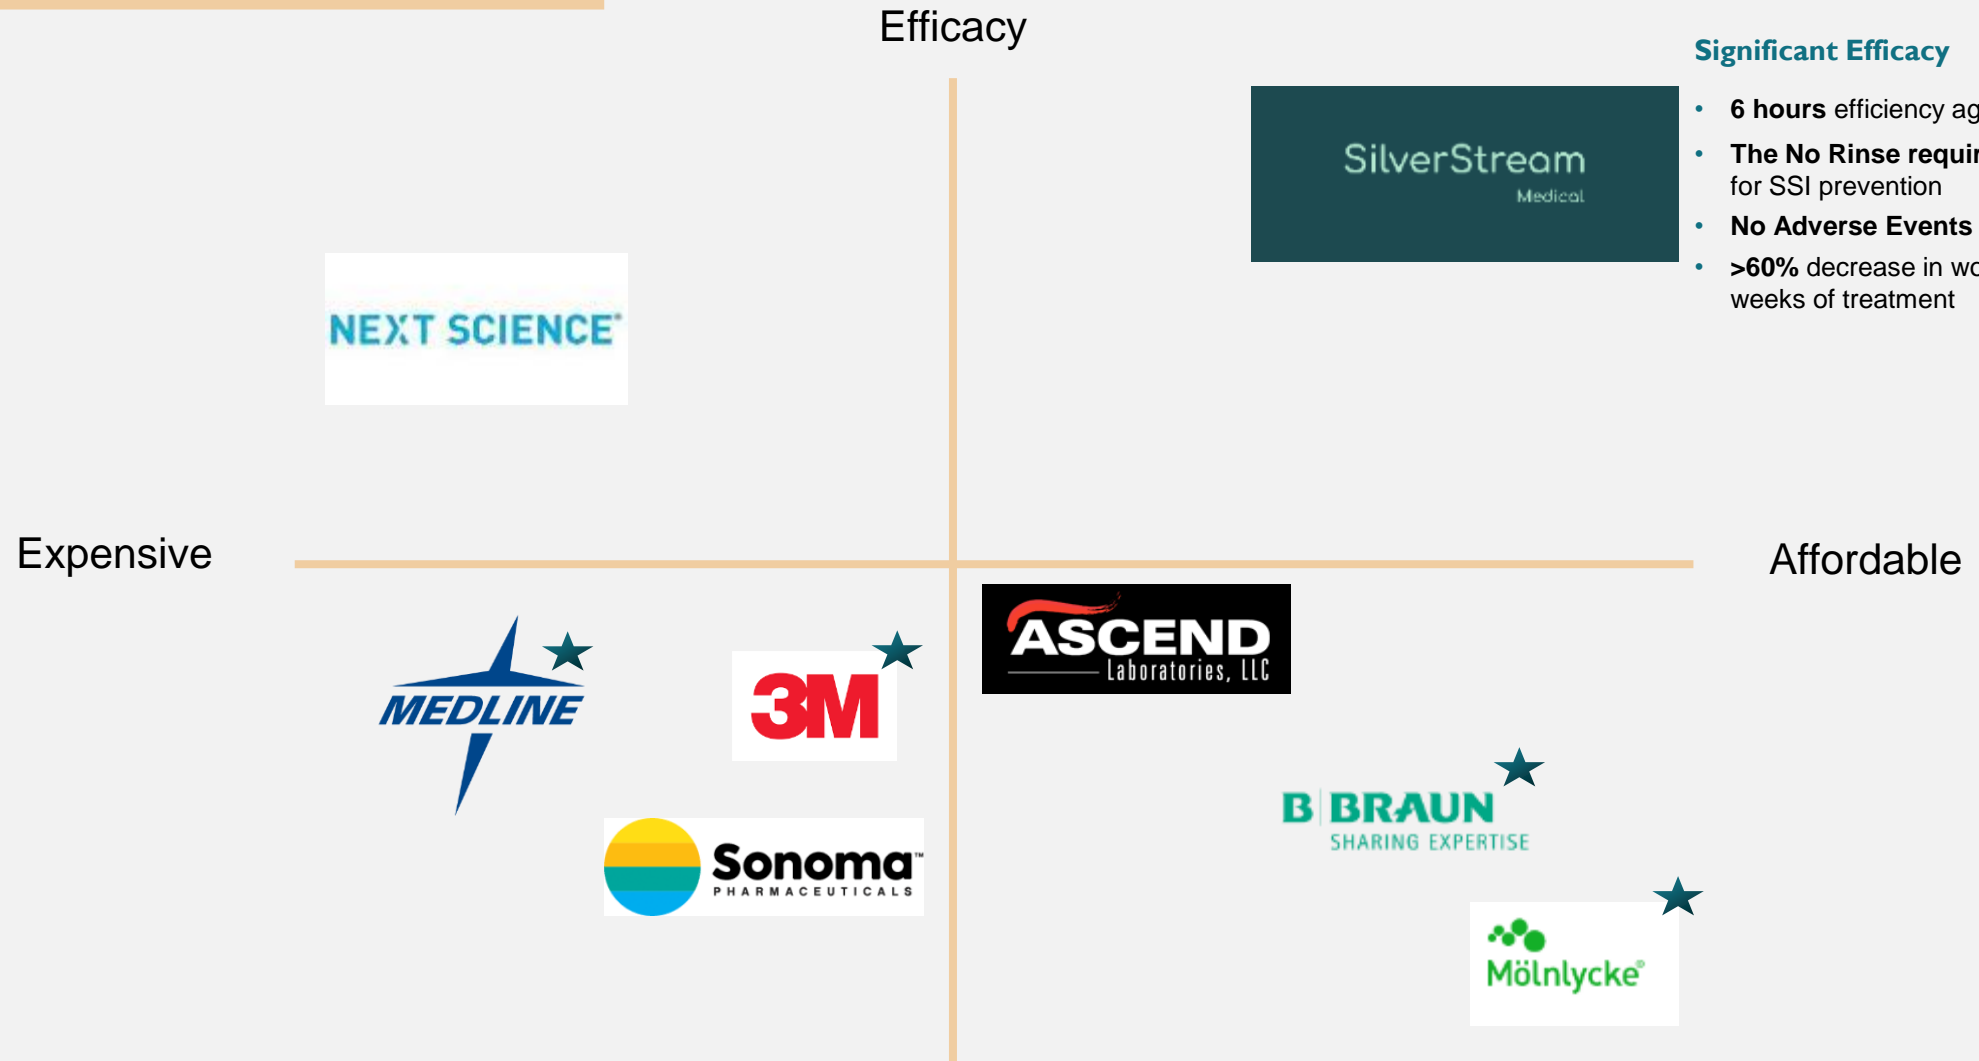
Efficacy

Significant Efficacy

- **6 hours** efficiency ag
- **The No Rinse requi** for SSI prevention
- **No Adverse Events**
- **>60%** decrease in wo weeks of treatment

SilverStream
Medical

NEXT SCIENCE

Expensive

Affordable

MEDLINE

3M

ASCEND
Laboratories, LLC

Sonoma
PHARMACEUTICALS

B BRAUN
SHARING EXPERTISE

Mölnlycke